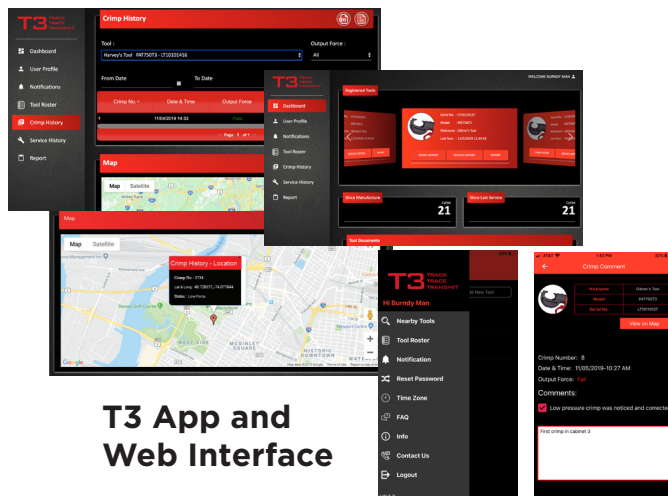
T3 TRACK TRACE TRANSMIT

Crimp History

Dashboard
User Profile
Notifications
Tool Roster
Crimp History
Service History
Report

Tool :
Harvey's Tool PAT750T3 - LT10310A16
Output Force :
All

From Date
To Date

| Crimp No. | Date & Time | Output Force |
|---|---|---|
| 1 | 11/04/2019 14:33 | Pass |

Page 1 of 1

Map

Map Satellite

T3 TRACK TRACE TRANSMIT
WELCOME BURNDY MAN

Dashboard
User Profile
Notifications
Tool Roster
Crimp History
Service History
Report

Registered Tools

Since Manufacture
Cycles
21

Since Last Service
Cycles
21

Tool Documents

Map

Map Satellite

Crimp History - Location
Crimp No. : 1733
Lat & Long : 40.7720177,-74.0777644
Status : Low Force

Google

T3 App and Web Interface

T3 TRACK TRACE TRANSMIT
Hi Burndy Man

Nearby Tools
Tool Roster
Notification
Reset Password
Time Zone
FAQ
Info
Contact Us
Logout

AT&T
1:52 PM
Crimp Comment

| Nickname | Oliver's Tool |
|---|---|
| Model | PAT750T3 |
| Serial No. | LT10T01527 |

View on Map

Crimp Number: 8
Date & Time: 11/05/2019-10:27 AM
Output Force: Fail

Comments:
Low pressure crimp was noticed and corrected

First crimp in cabinet 3